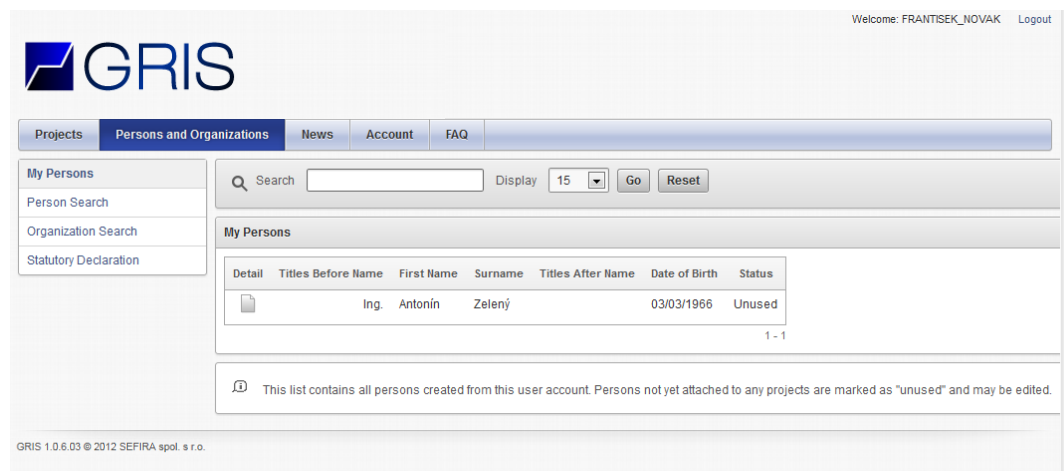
Welcome: FRANTISEK_NOVAK Logout

GRIS

Projects | Persons and Organizations | News | Account | FAQ

My Persons
Person Search
Organization Search
Statutory Declaration

Search | Display 15 | Go | Reset

My Persons

| Detail | Titles Before Name | First Name | Surname | Titles After Name | Date of Birth | Status |
|---|---|---|---|---|---|---|
| | Ing. | Antonín | Zelený | | 03/03/1966 | Unused |

1 - 1

This list contains all persons created from this user account. Persons not yet attached to any projects are marked as "unused" and may be edited.

GRIS 1.0.6.03 © 2012 SEFIRA spol. s r.o.